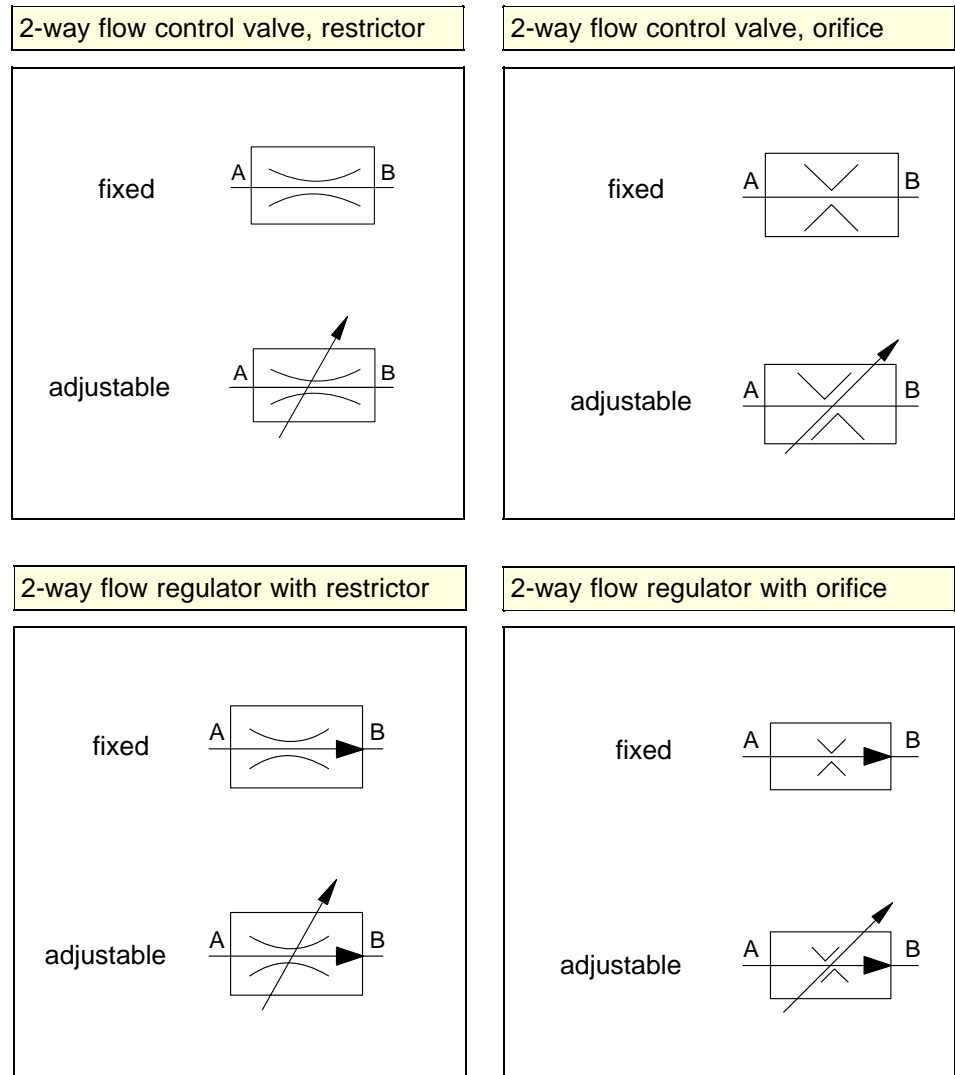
2-way flow control valve, restrictor

fixed

A B

adjustable

A B

2-way flow control valve, orifice

fixed

A B

adjustable

A B

2-way flow regulator with restrictor

fixed

A B

adjustable

A B

2-way flow regulator with orifice

fixed

A B

adjustable

A B